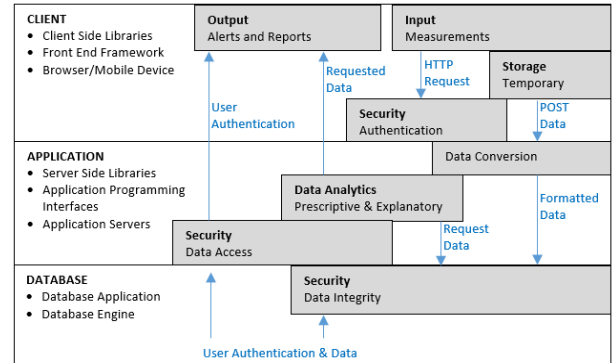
CLIENT
• Client Side Libraries
• Front End Framework
• Browser/Mobile Device

Output
Alerts and Reports

Input
Measurements

Requested Data

HTTP Request

Storage
Temporary

User Authentication

Security
Authentication

POST Data

APPLICATION
• Server Side Libraries
• Application Programming Interfaces
• Application Servers

Data Conversion

Data Analytics
Prescriptive & Explanatory

Formatted Data

Security
Data Access

Request Data

DATABASE
• Database Application
• Database Engine

Security
Data Integrity

User Authentication & Data